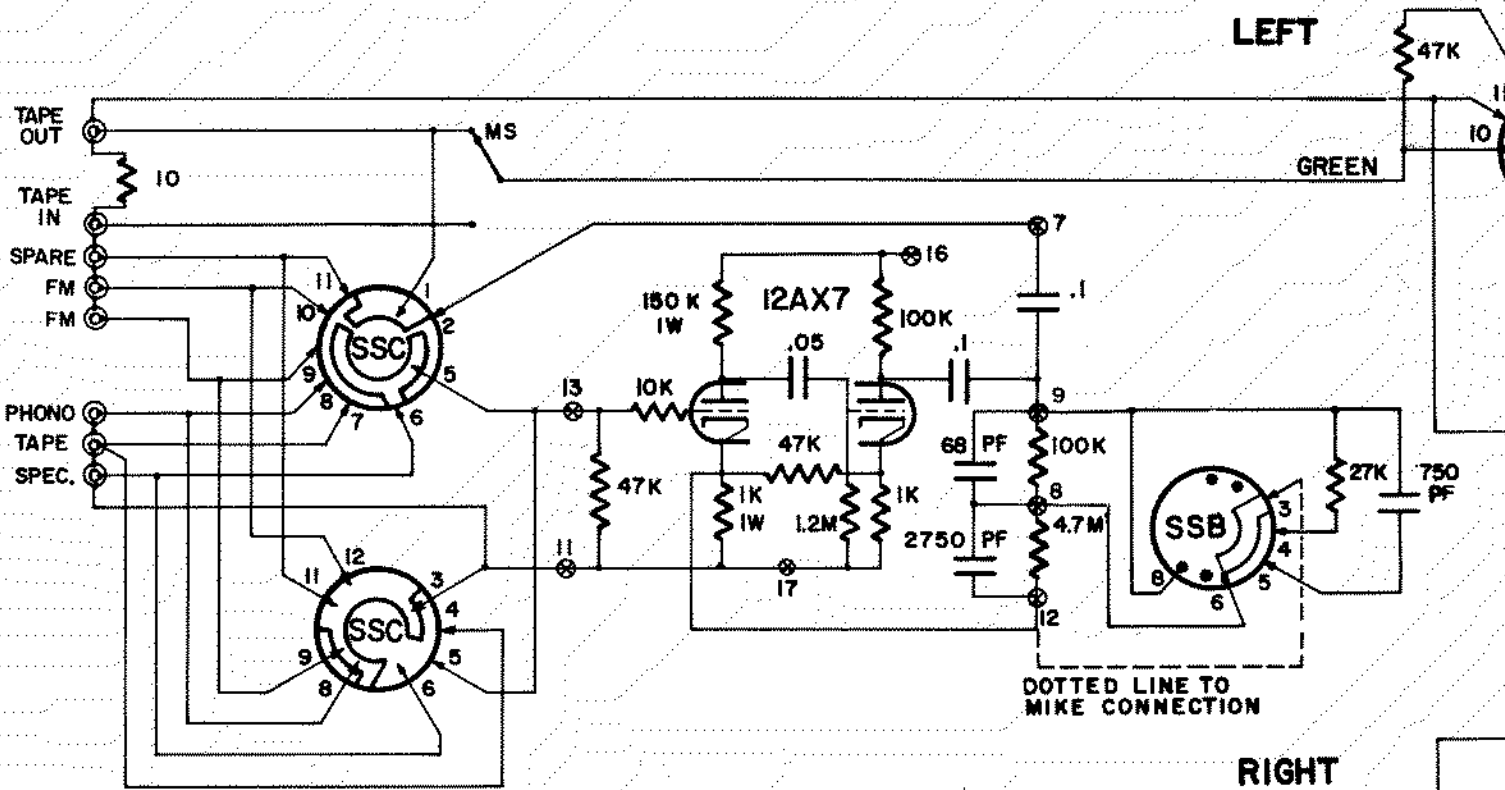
LEFT

47K

TAPE OUT

MS

10

10

GREEN

TAPE IN

7

SPARE

16

FM

FM

11

1

10

2

SSC

9

5

8

7

6

150 K 1W

12AX7

100K

.05

.1

.1

13

10K

9

PHONO

TAPE

SPEC.

47K

68 PF

100K

47K

1K 1W

1.2M

1K

8

27K

750 PF

SSB

3

4

5

6

8

2750 PF

4.7M

11

12

11

3

4

SSC

9

8

5

6

17

12

DOTTED LINE TO MIKE CONNECTION

RIGHT